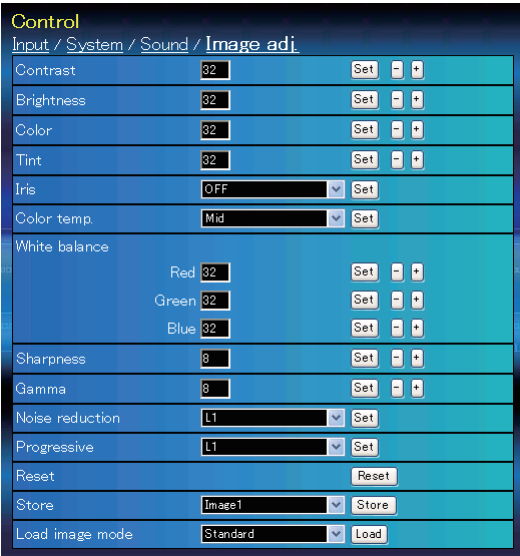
Control

Input / System / Sound / Image adj.

| | | |
|---|---|---|
| Contrast | 32 | Set - + |
| Brightness | 32 | Set - + |
| Color | 32 | Set - + |
| Tint | 32 | Set - + |
| Iris | OFF | Set |
| Color temp. | Mid | Set |
| White balance | | |
| Red | 32 | Set - + |
| Green | 32 | Set - + |
| Blue | 32 | Set - + |
| Sharpness | 8 | Set - + |
| Gamma | 8 | Set - + |
| Noise reduction | L1 | Set |
| Progressive | L1 | Set |
| Reset | | Reset |
| Store | Image1 | Store |
| Load image mode | Standard | Load |